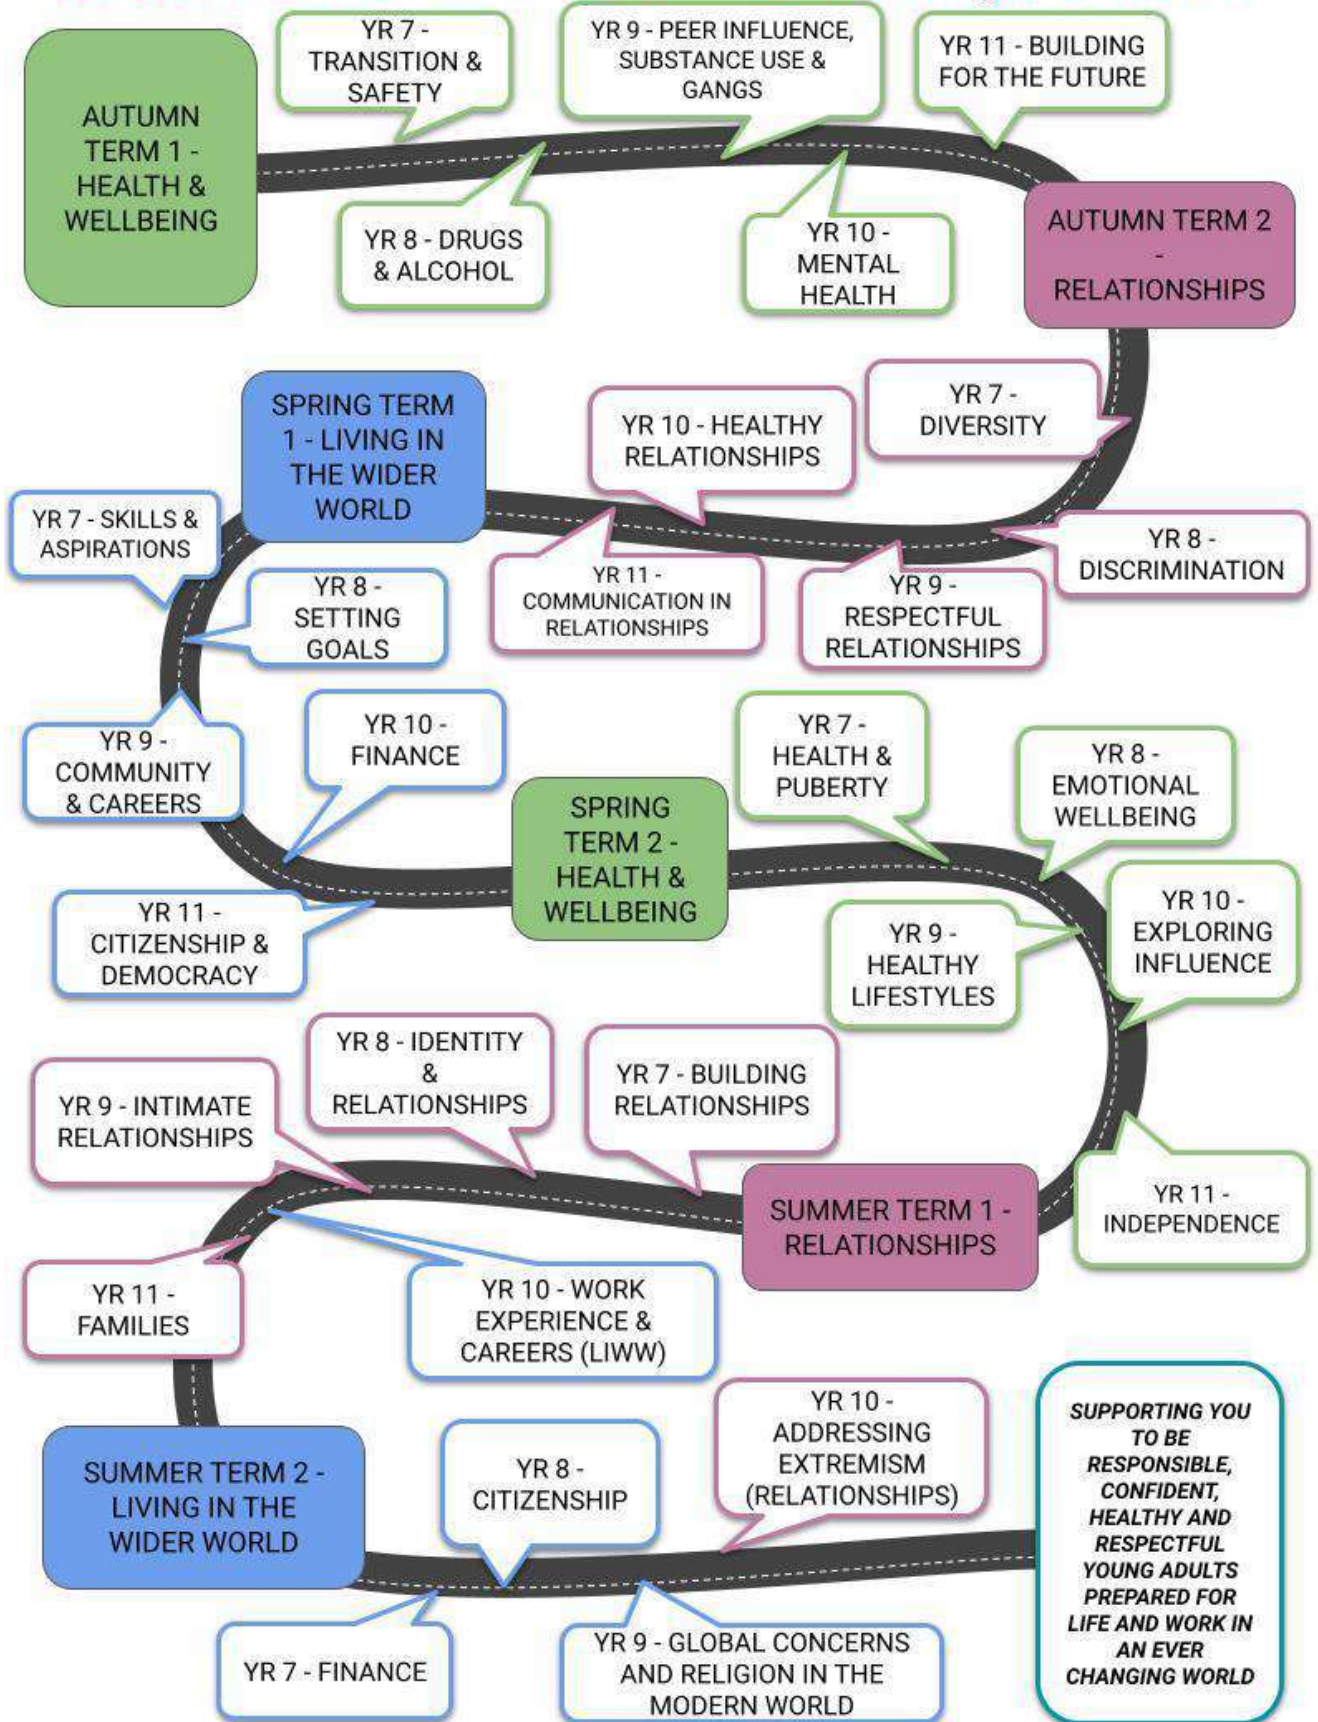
AUTUMN TERM 1 - HEALTH & WELLBEING

YR 7 - TRANSITION & SAFETY

YR 8 - DRUGS & ALCOHOL

YR 9 - PEER INFLUENCE, SUBSTANCE USE & GANGS

YR 10 - MENTAL HEALTH

YR 11 - BUILDING FOR THE FUTURE

AUTUMN TERM 2 - RELATIONSHIPS

YR 7 - DIVERSITY

YR 8 - DISCRIMINATION

YR 9 - RESPECTFUL RELATIONSHIPS

YR 10 - HEALTHY RELATIONSHIPS

YR 11 - COMMUNICATION IN RELATIONSHIPS

SPRING TERM 1 - LIVING IN THE WIDER WORLD

YR 7 - SKILLS & ASPIRATIONS

YR 8 - SETTING GOALS

YR 9 - COMMUNITY & CAREERS

YR 10 - FINANCE

YR 11 - CITIZENSHIP & DEMOCRACY

SPRING TERM 2 - HEALTH & WELLBEING

YR 7 - HEALTH & PUBERTY

YR 8 - EMOTIONAL WELLBEING

YR 9 - HEALTHY LIFESTYLES

YR 10 - EXPLORING INFLUENCE

YR 11 - INDEPENDENCE

SUMMER TERM 1 - RELATIONSHIPS

YR 7 - BUILDING RELATIONSHIPS

YR 8 - IDENTITY & RELATIONSHIPS

YR 9 - INTIMATE RELATIONSHIPS

YR 10 - WORK EXPERIENCE & CAREERS (LIWW)

YR 11 - FAMILIES

SUMMER TERM 2 - LIVING IN THE WIDER WORLD

YR 8 - CITIZENSHIP

YR 10 - ADDRESSING EXTREMISM (RELATIONSHIPS)

YR 7 - FINANCE

YR 9 - GLOBAL CONCERNS AND RELIGION IN THE MODERN WORLD

SUPPORTING YOU TO BE RESPONSIBLE, CONFIDENT, HEALTHY AND RESPECTFUL YOUNG ADULTS PREPARED FOR LIFE AND WORK IN AN EVER CHANGING WORLD